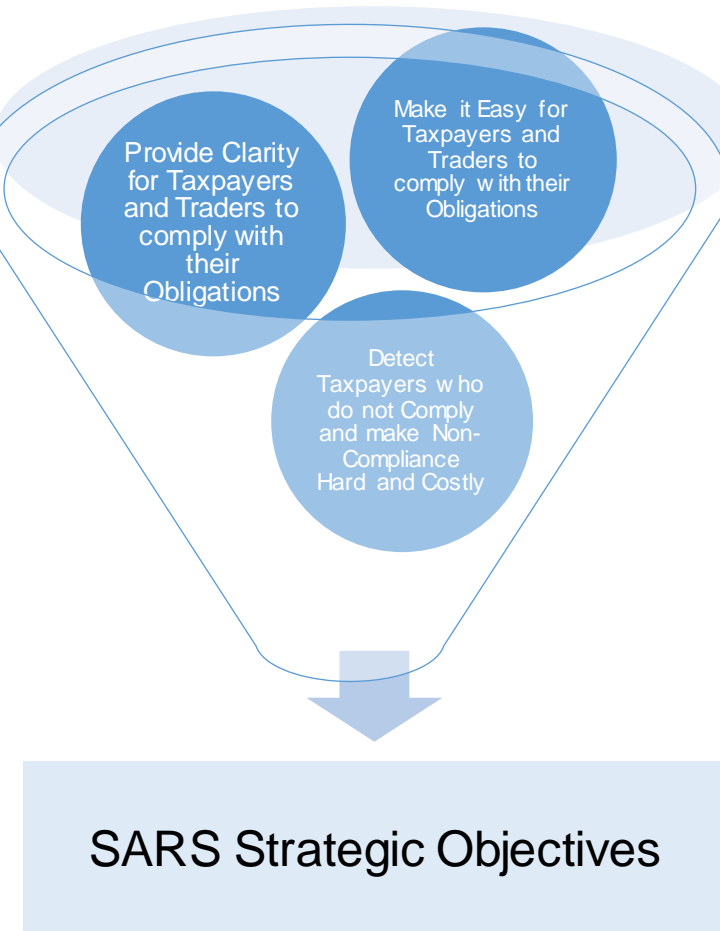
Provide Clarity for Taxpayers and Traders to comply with their Obligations

Make it Easy for Taxpayers and Traders to comply with their Obligations

Detect Taxpayers who do not Comply and make Non-Compliance Hard and Costly

SARS Strategic Objectives